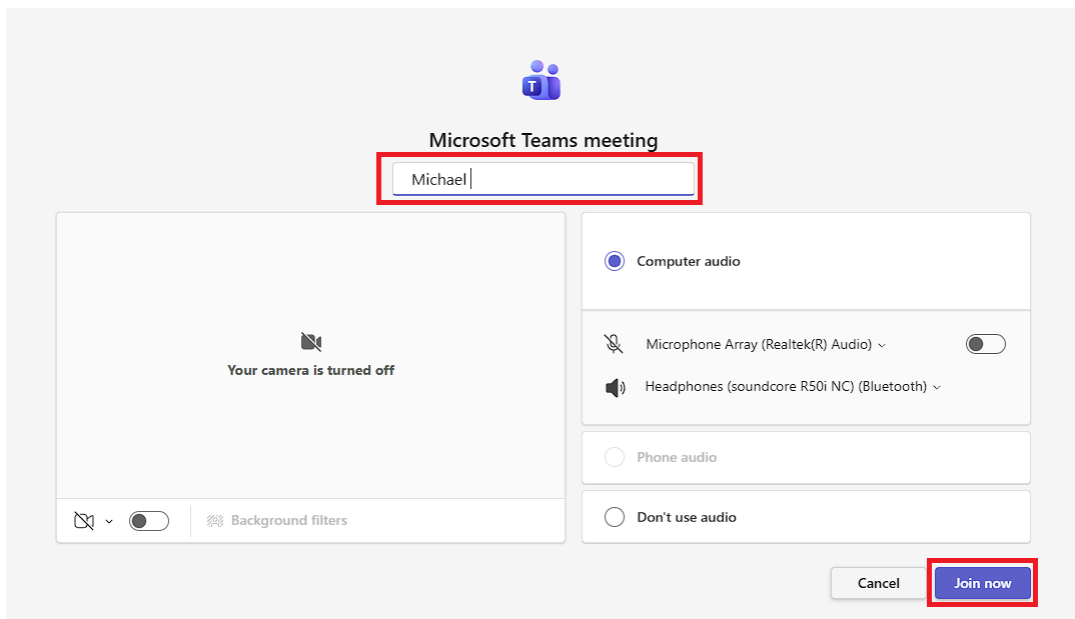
Microsoft Teams meeting

Michael

Your camera is turned off

Background filters

Computer audio

Microphone Array (Realtek(R) Audio)

Headphones (soundcore R50i NC) (Bluetooth)

Phone audio

Don't use audio

Cancel

Join now